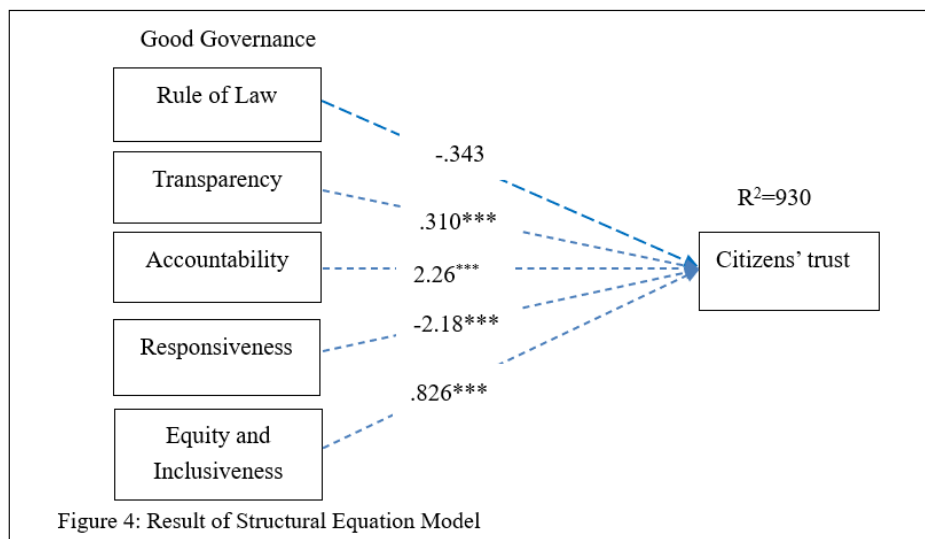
Good Governance

Rule of Law

Transparency

Accountability

Responsiveness

Equity and Inclusiveness

-.343

.310***

2.26***

-2.18***

.826***

$R^2$=930

Citizens' trust

Figure 4: Result of Structural Equation Model